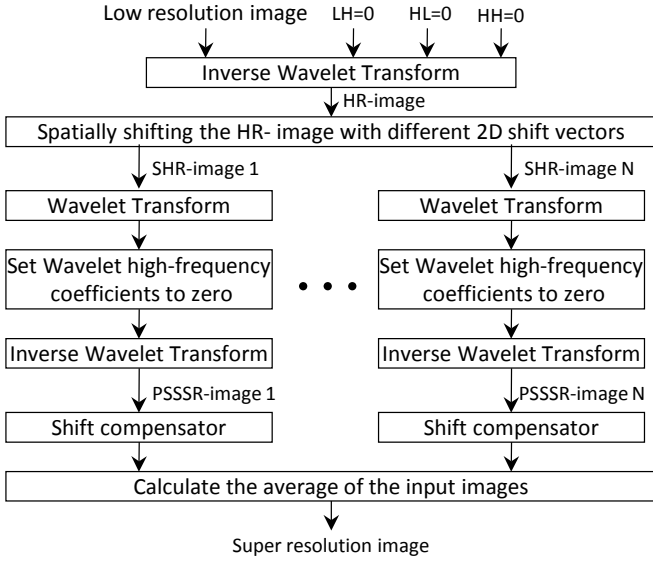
Low resolution image LH=0 HL=0 HH=0

Inverse Wavelet Transform

HR-image

Spatially shifting the HR- image with different 2D shift vectors

SHR-image 1

Wavelet Transform

Set Wavelet high-frequency coefficients to zero

Inverse Wavelet Transform

PSSSR-image 1

Shift compensator

SHR-image N

Wavelet Transform

Set Wavelet high-frequency coefficients to zero

Inverse Wavelet Transform

PSSSR-image N

Shift compensator

Calculate the average of the input images

Super resolution image